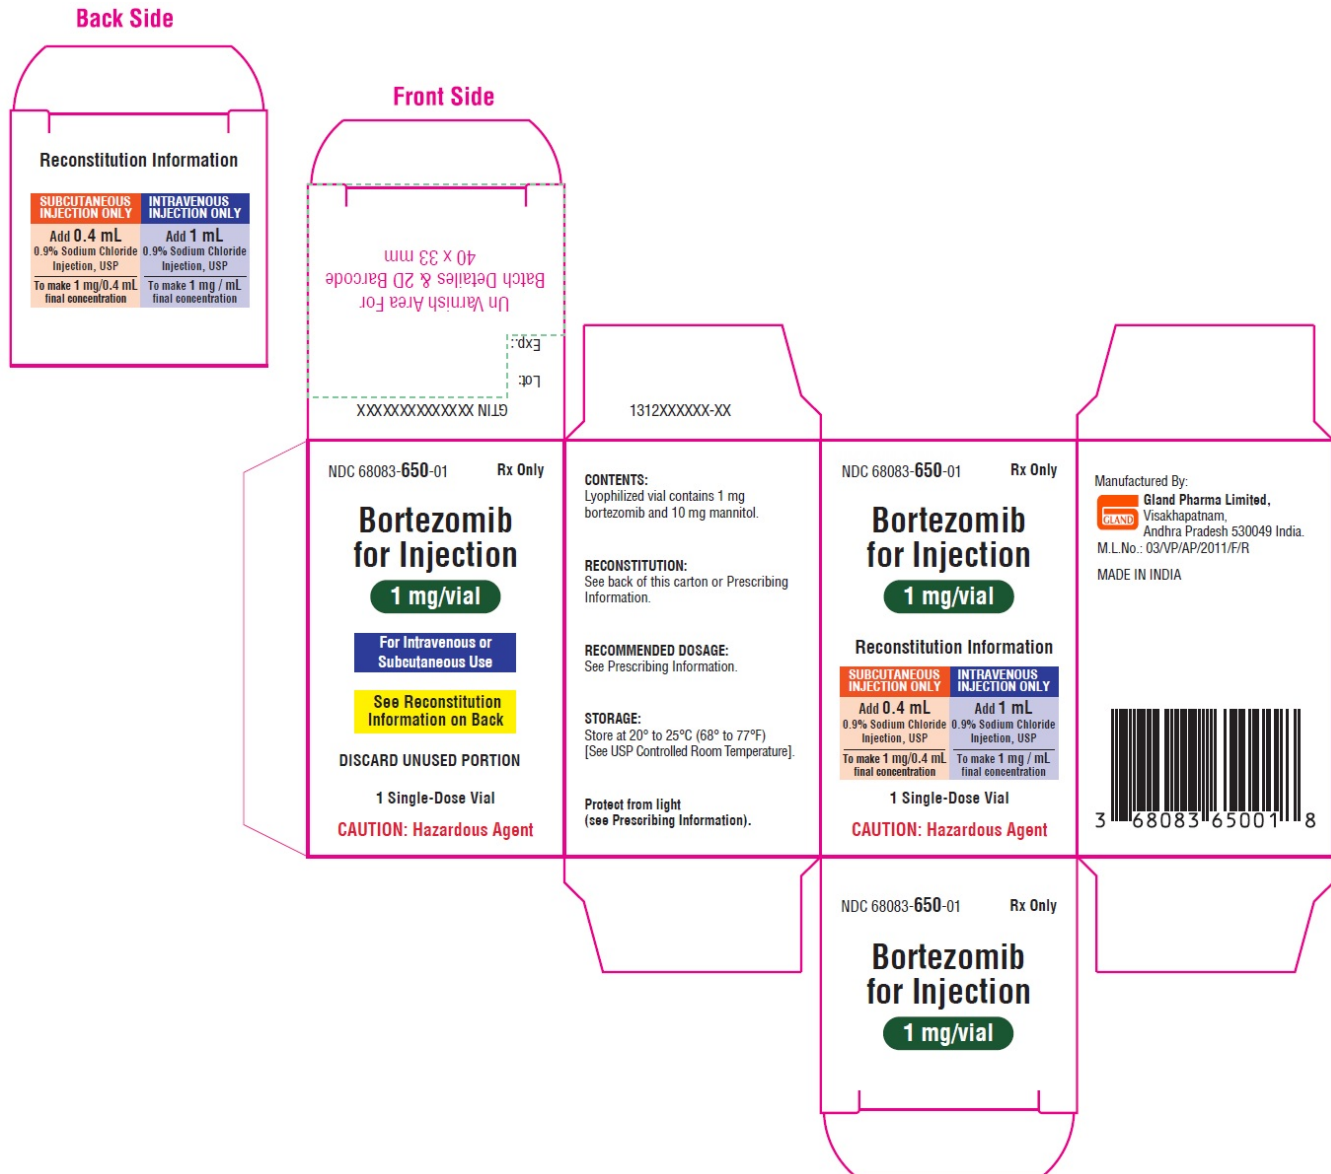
Back Side

Reconstitution Information

| SUBCUTANEOUS INJECTION ONLY | INTRAVENOUS INJECTION ONLY |
|---|---|
| Add 0.4 mL 0.9% Sodium Chloride Injection, USP | Add 1 mL 0.9% Sodium Chloride Injection, USP |
| To make 1 mg/0.4 mL final concentration | To make 1 mg / mL final concentration |

Front Side

40 x 33 mm
Batch Detailes & 2D Barcode
Un Varnish Area For

Exp.:
Lot:
GTIN XXXXXXXXXXXXX

1312XXXXXX-XX

NDC 68083-650-01 Rx Only

Bortezomib for Injection

1 mg/vial

For Intravenous or Subcutaneous Use

See Reconstitution Information on Back

DISCARD UNUSED PORTION

1 Single-Dose Vial

CAUTION: Hazardous Agent

CONTENTS:
Lyophilized vial contains 1 mg bortezomib and 10 mg mannitol.

RECONSTITUTION:
See back of this carton or Prescribing Information.

RECOMMENDED DOSAGE:
See Prescribing Information.

STORAGE:
Store at 20° to 25°C (68° to 77°F) [See USP Controlled Room Temperature].

Protect from light
(see Prescribing Information).

NDC 68083-650-01 Rx Only

Bortezomib for Injection

1 mg/vial

Reconstitution Information

| SUBCUTANEOUS INJECTION ONLY | INTRAVENOUS INJECTION ONLY |
|---|---|
| Add 0.4 mL 0.9% Sodium Chloride Injection, USP | Add 1 mL 0.9% Sodium Chloride Injection, USP |
| To make 1 mg/0.4 mL final concentration | To make 1 mg / mL final concentration |

1 Single-Dose Vial

CAUTION: Hazardous Agent

Manufactured By:
GLAND
Gland Pharma Limited,
Visakhapatnam,
Andhra Pradesh 530049 India.
M.L.No.: 03/VP/AP/2011/F/R

MADE IN INDIA

3 68083 65001 8

NDC 68083-650-01 Rx Only

Bortezomib for Injection

1 mg/vial